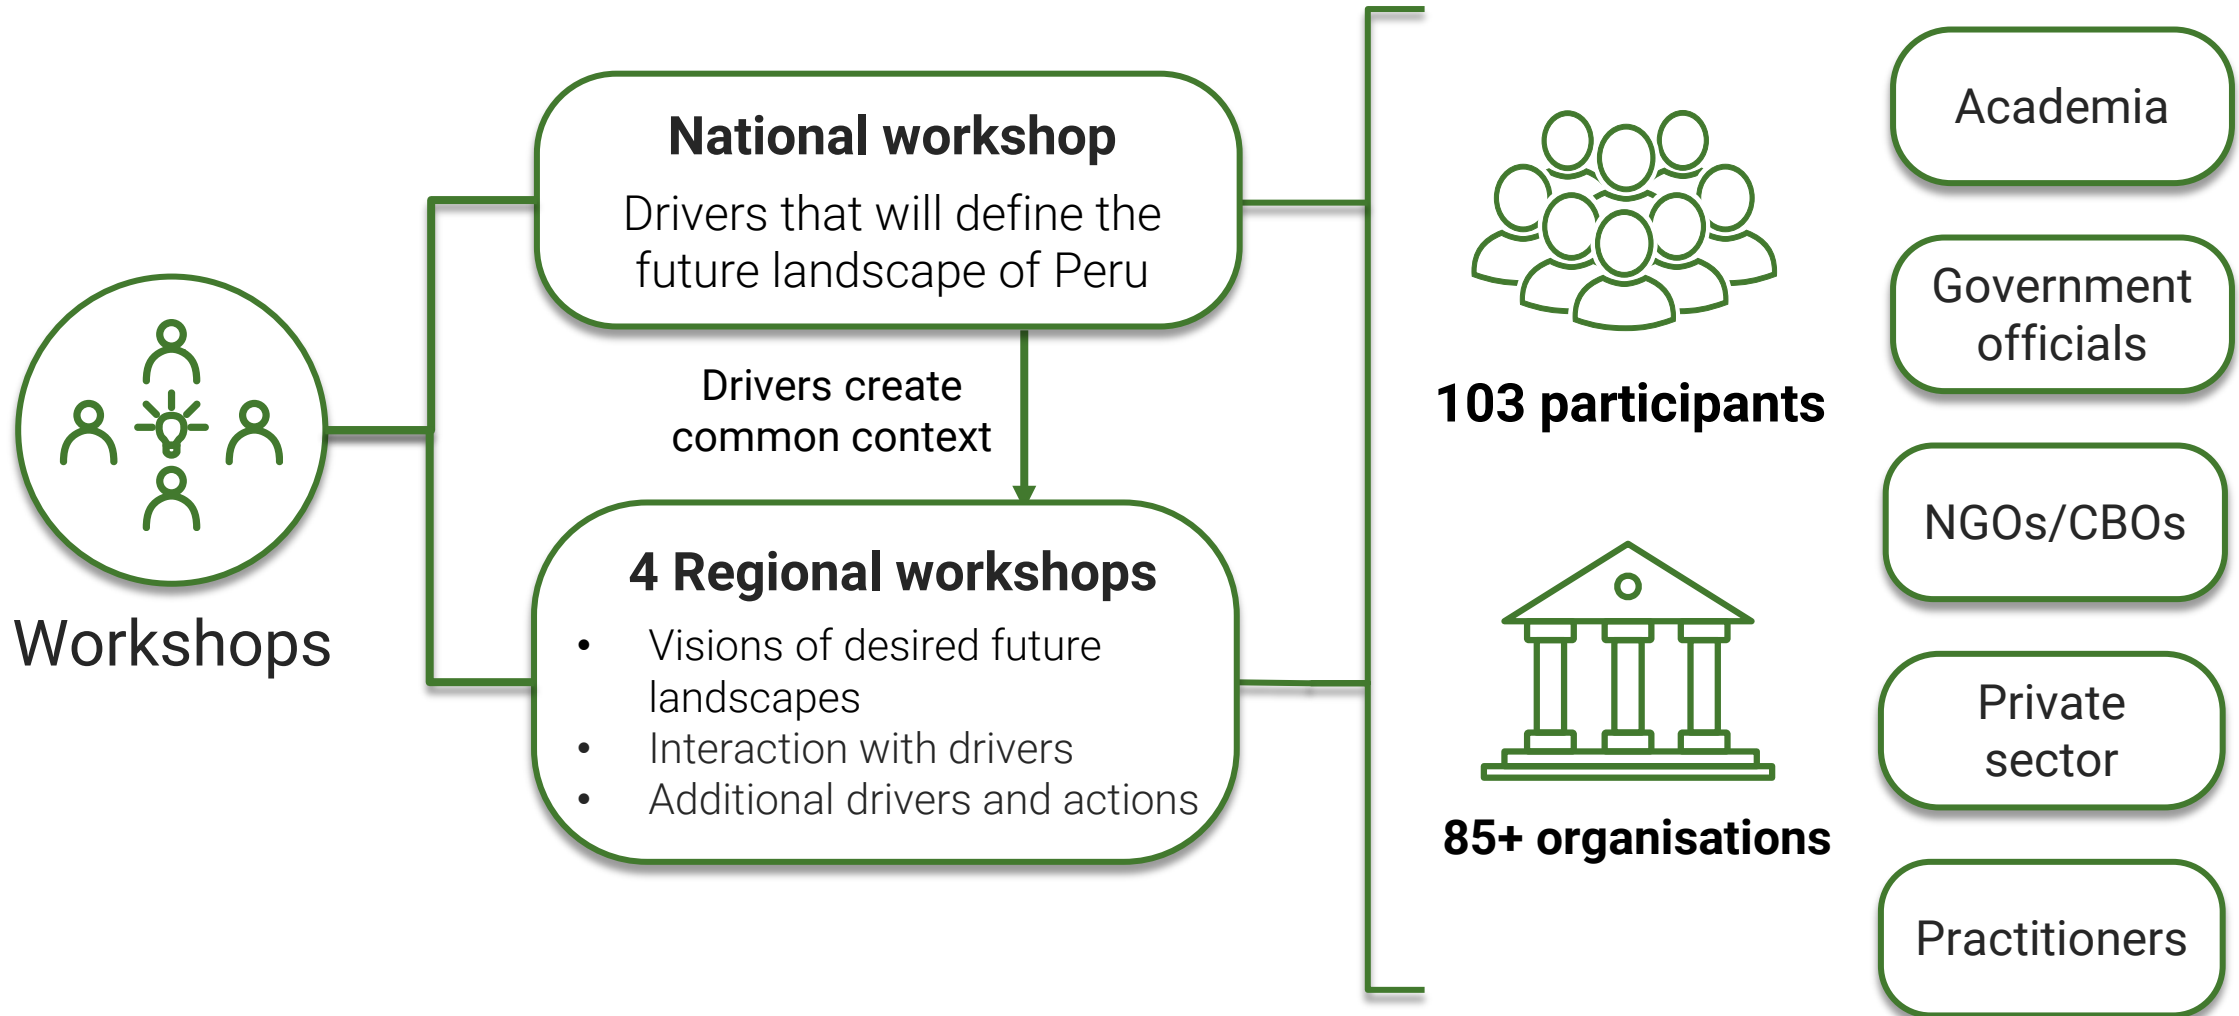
Workshops

National workshop
Drivers that will define the future landscape of Peru

Drivers create common context

4 Regional workshops
- Visions of desired future landscapes
- Interaction with drivers
- Additional drivers and actions

103 participants

85+ organisations

Academia

Government officials

NGOs/CBOs

Private sector

Practitioners